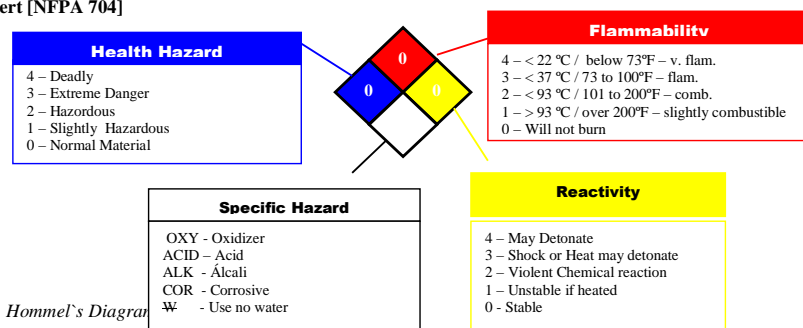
ert [NFPA 704]

Health Hazard
4 – Deadly
3 – Extreme Danger
2 – Hazordous
1 – Slightly Hazardous
0 – Normal Material

0
0
0

Flammability
4 – < 22 ºC / below 73ºF – v. flam.
3 – < 37 ºC / 73 to 100ºF – flam.
2 – < 93 ºC / 101 to 200ºF – comb.
1 – > 93 ºC / over 200ºF – slightly combustible
0 – Will not burn

Specific Hazard
OXY - Oxidizer
ACID – Acid
ALK - Álcali
COR - Corrosive
W - Use no water

Reactivity
4 – May Detonate
3 – Shock or Heat may detonate
2 – Violent Chemical reaction
1 – Unstable if heated
0 - Stable

Hommel`s Diagra